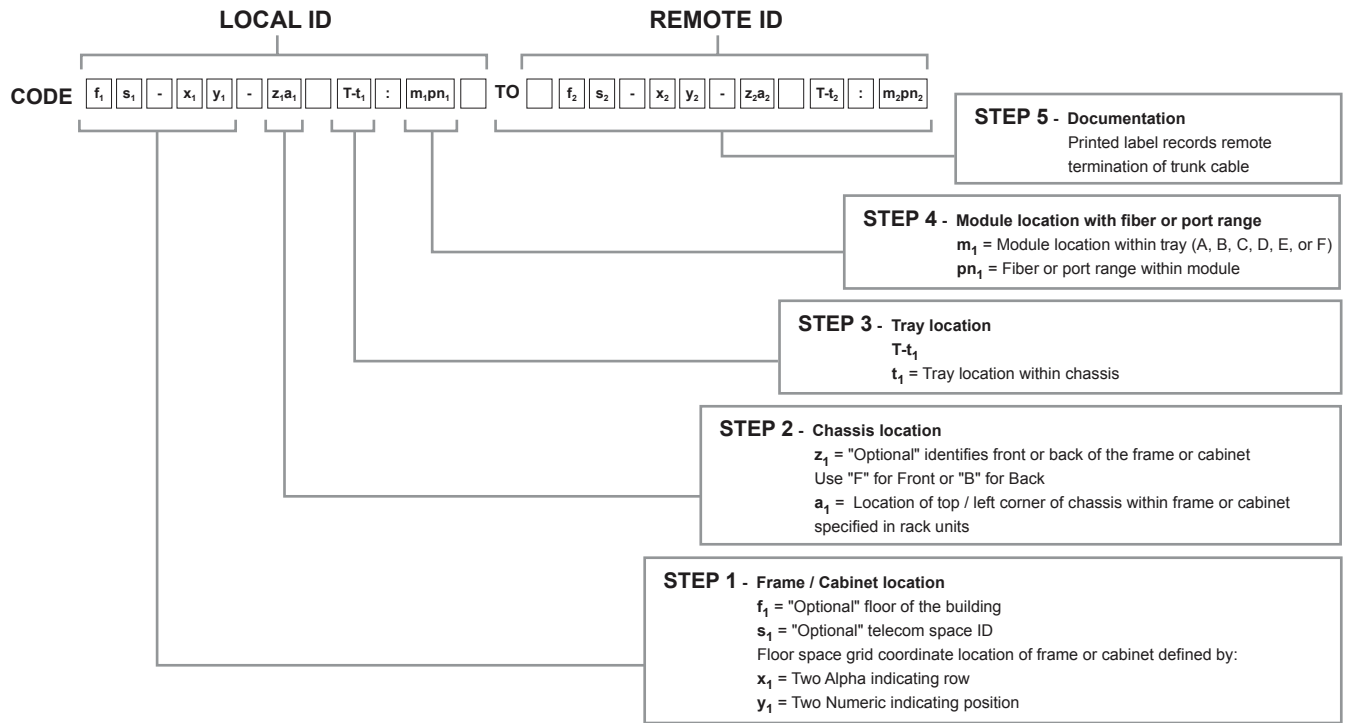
LOCAL ID

REMOTE ID

CODE $f_1$ $s_1$ - $x_1$ $y_1$ - $z_1a_1$ T-$t_1$ : $m_1pn_1$ TO $f_2$ $s_2$ - $x_2$ $y_2$ - $z_2a_2$ T-$t_2$ : $m_2pn_2$

STEP 5 - Documentation
Printed label records remote termination of trunk cable

STEP 4 - Module location with fiber or port range
$m_1$ = Module location within tray (A, B, C, D, E, or F)
$pn_1$ = Fiber or port range within module

STEP 3 - Tray location
T-$t_1$
$t_1$ = Tray location within chassis

STEP 2 - Chassis location
$z_1$ = "Optional" identifies front or back of the frame or cabinet
Use "F" for Front or "B" for Back
$a_1$ = Location of top / left corner of chassis within frame or cabinet specified in rack units

STEP 1 - Frame / Cabinet location
$f_1$ = "Optional" floor of the building
$s_1$ = "Optional" telecom space ID
Floor space grid coordinate location of frame or cabinet defined by:
$x_1$ = Two Alpha indicating row
$y_1$ = Two Numeric indicating position